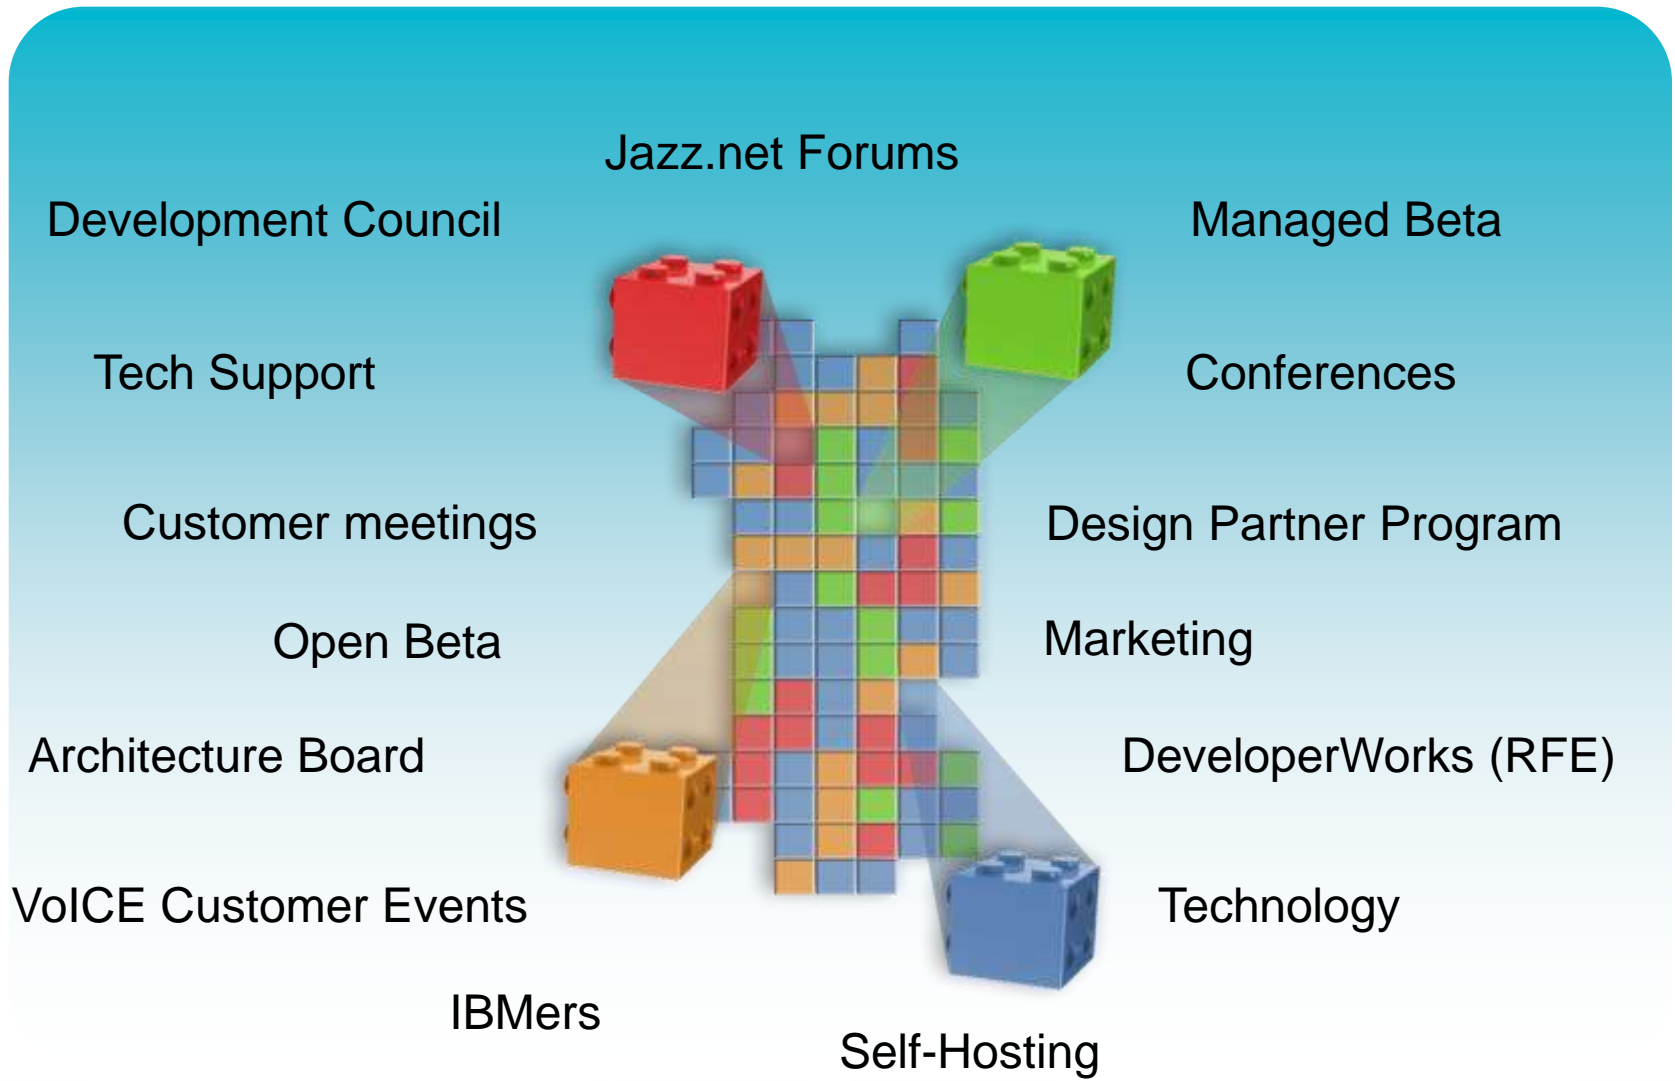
Jazz.net Forums

Development Council

Managed Beta

Tech Support

Conferences

Customer meetings

Design Partner Program

Open Beta

Marketing

Architecture Board

DeveloperWorks (RFE)

VoICE Customer Events

Technology

IBMers

Self-Hosting